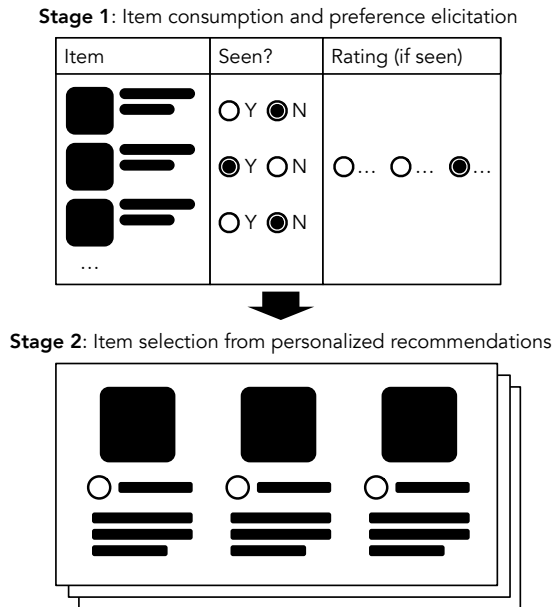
**Stage 1**: Item consumption and preference elicitation

| Item | Seen? | Rating (if seen) |
|---|---|---|
|  | Y N |  |
|  | Y N | ... ... ... |
|  | Y N |  |
| ... |  |  |

**Stage 2**: Item selection from personalized recommendations